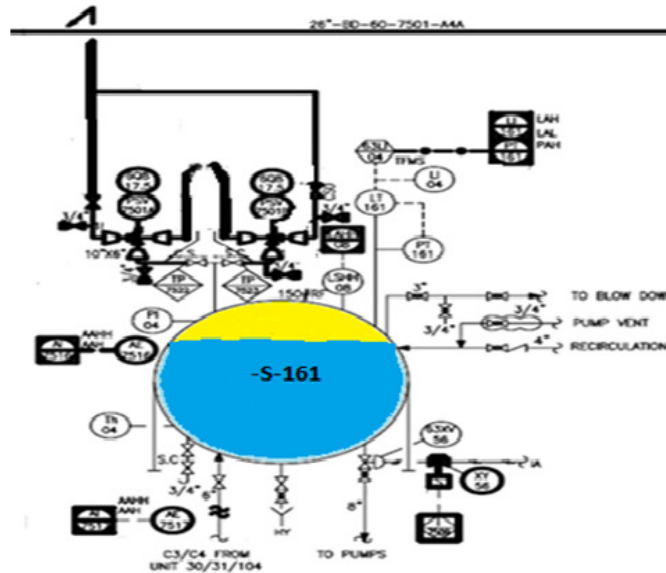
26"-BD-60-7501-A4A

LAH
LI
161
LAL
PI
161
PAH

53LT
04
TFMS

LI
04

LT
161

PT
161

SOS
17.5

PCV
7501

SOS
17.5

PCV
7501

3/4"

3/4"

10"X8"

3/4"

TP
7501

TP
7501

LSHH
08

150#RF

PI
04

3"

TO BLOW DOW

3/4"

3/4"

PUMP VENT

4"

RECIRCULATION

AAHH
AAH
AI
7516

AE
7516

-S-161

TI
04

53XV
56

S.C.

IA

XY
56

3/4"
6"

8"

AAHH
AAH
AI
7517

AE
7517

HY

C3/C4 FROM
UNIT 30/31/104

TO PUMPS